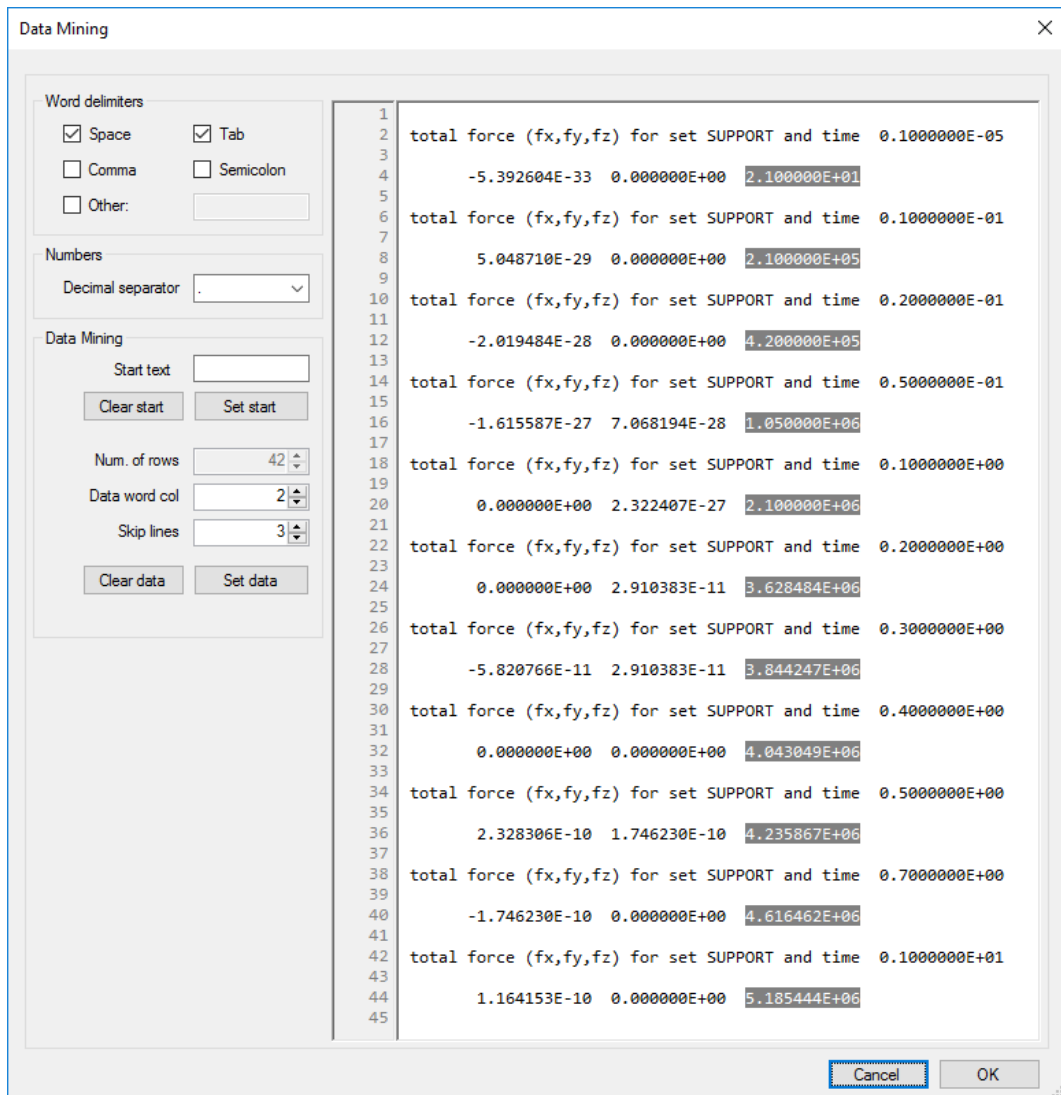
Data Mining

Word delimiters
Space
Tab
Comma
Semicolon
Other:

Numbers
Decimal separator .

Data Mining
Start text
Clear start
Set start
Num. of rows 42
Data word col 2
Skip lines 3
Clear data
Set data

1
2 total force (fx,fy,fz) for set SUPPORT and time 0.1000000E-05
3
4 -5.392604E-33 0.000000E+00 2.100000E+01
5
6 total force (fx,fy,fz) for set SUPPORT and time 0.1000000E-01
7
8 5.048710E-29 0.000000E+00 2.100000E+05
9
10 total force (fx,fy,fz) for set SUPPORT and time 0.2000000E-01
11
12 -2.019484E-28 0.000000E+00 4.200000E+05
13
14 total force (fx,fy,fz) for set SUPPORT and time 0.5000000E-01
15
16 -1.615587E-27 7.068194E-28 1.050000E+06
17
18 total force (fx,fy,fz) for set SUPPORT and time 0.1000000E+00
19
20 0.000000E+00 2.322407E-27 2.100000E+06
21
22 total force (fx,fy,fz) for set SUPPORT and time 0.2000000E+00
23
24 0.000000E+00 2.910383E-11 3.628484E+06
25
26 total force (fx,fy,fz) for set SUPPORT and time 0.3000000E+00
27
28 -5.820766E-11 2.910383E-11 3.844247E+06
29
30 total force (fx,fy,fz) for set SUPPORT and time 0.4000000E+00
31
32 0.000000E+00 0.000000E+00 4.043049E+06
33
34 total force (fx,fy,fz) for set SUPPORT and time 0.5000000E+00
35
36 2.328306E-10 1.746230E-10 4.235867E+06
37
38 total force (fx,fy,fz) for set SUPPORT and time 0.7000000E+00
39
40 -1.746230E-10 0.000000E+00 4.616462E+06
41
42 total force (fx,fy,fz) for set SUPPORT and time 0.1000000E+01
43
44 1.164153E-10 0.000000E+00 5.185444E+06
45

Cancel
OK